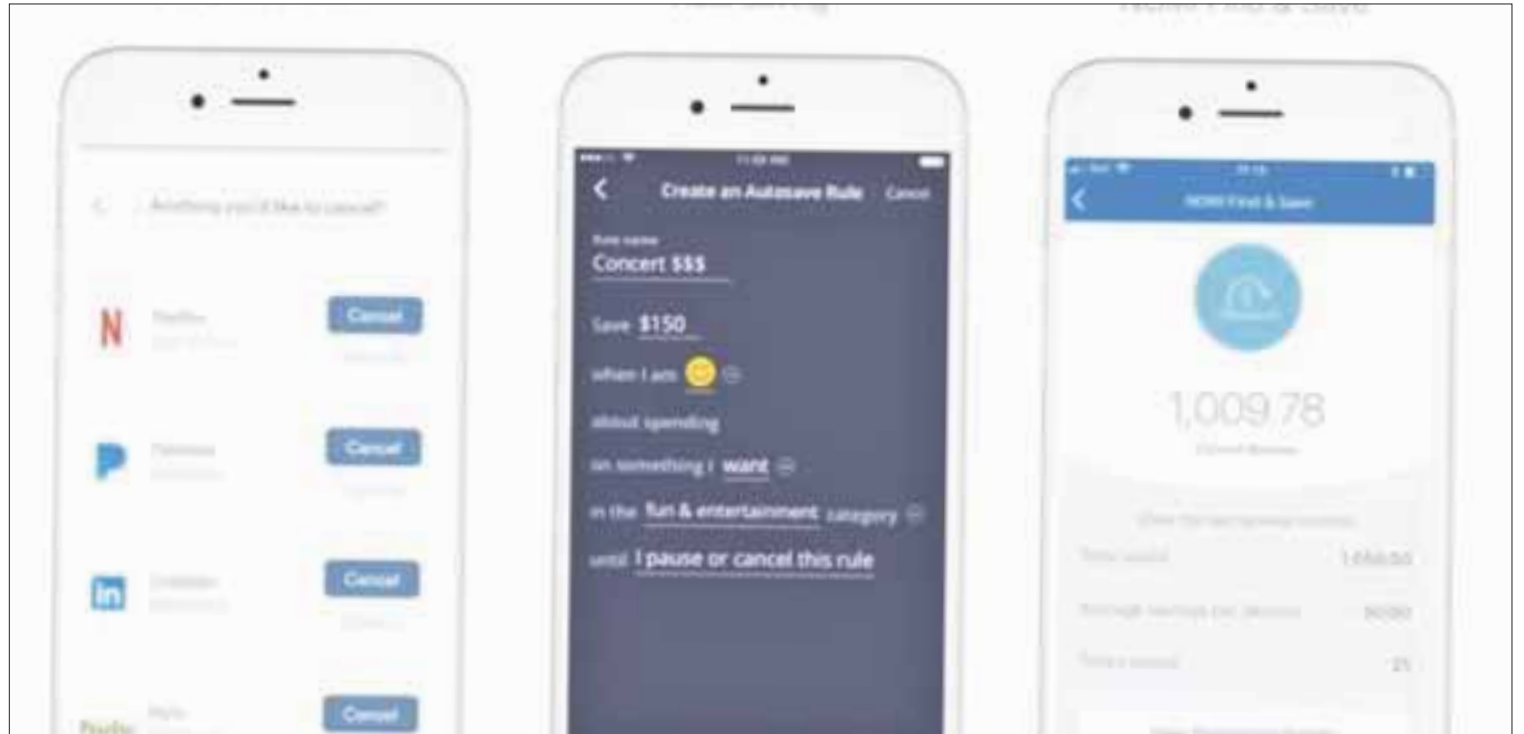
Anything you'd like to cancel?

N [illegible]

Cancel

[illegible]

Cancel

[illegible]

in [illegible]

Cancel

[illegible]

Cancel

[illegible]

Create an Autosave Rule Cancel

Rule name

Concert $$$

Save $150

when I am

about spending

on something I want

in the fun & entertainment category

until I pause or cancel this rule

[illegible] Find & Save

1,009.78

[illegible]

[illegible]

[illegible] 1,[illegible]

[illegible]

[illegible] 21

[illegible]